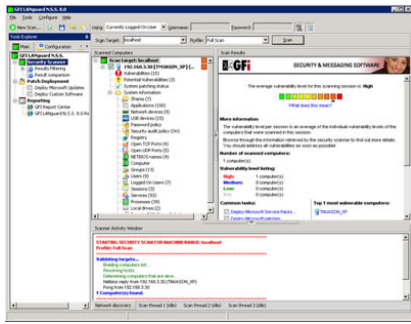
GFI LANguard N.S.S. 8.0

File Tools Configure Help

New Scan... Using: Currently Logged On User Username: Password: Scan

Tools Explorer

Main Configuration

GFI LANguard N.S.S.

Security Scanner

Results Filtering

Result comparison

Patch Deployment

Deploy Microsoft Update

Deploy Custom Software

Reporting

GFI Report Center

GFI LANguard ReportPack

Scan Target: localhost Profile: Full Scan Scan

Scanned Computers

Scan target: localhost

192.168.3.30 [TRAXION_XP] [ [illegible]

Vulnerabilities (23)

Potential Vulnerabilities (3)

System patching status

System information

Shares (7)

Applications (100)

Network devices (9)

USB devices (10)

Password policy

Security audit policy (Ou)

Registry

Open TCP Ports (4)

Open UDP Ports (6)

NETBIOS names (4)

Computer

Groups (13)

Users (9)

Logged On Users (7)

Sessions (3)

Services (65)

Processes (28)

Local drives (2)

Scan Results

GFI

SECURITY & MESSAGING SOFTWARE

The average vulnerability level for this scanning session is : High

What does this mean?

More information

The vulnerability level per session is an average of the individual vulnerability levels of the computers that were scanned in the session.

Browse through the information retrieved by the security scanner to find out more details. You should address all vulnerabilities as soon as possible!

Number of scanned computers:

1 computer(s)

Vulnerability level listing:

High: 1 computer(s)

Medium: 0 computer(s)

Low: 0 computer(s)

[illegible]: 0 computer(s)

Common tasks:

Deploy Microsoft Service Packs...

Deploy Microsoft patches...

Top 1 most vulnerable computers:

TRAXION_XP

Scanner Activity Window

STARTING SECURITY SCAN FOR MACHINE(S): localhost

Profile: Full Scan

Validating targets...

Building computers list ...

Resolving hosts...

Determining computers that are alive...

Netbios reply from 192.168.3.30 (TRAXION_XP)

Ping from 192.168.3.30

1 Computer(s) found.

Network discovery Scan thread 1 (idle) Scan thread 2 (idle) Scan thread 3 (idle)